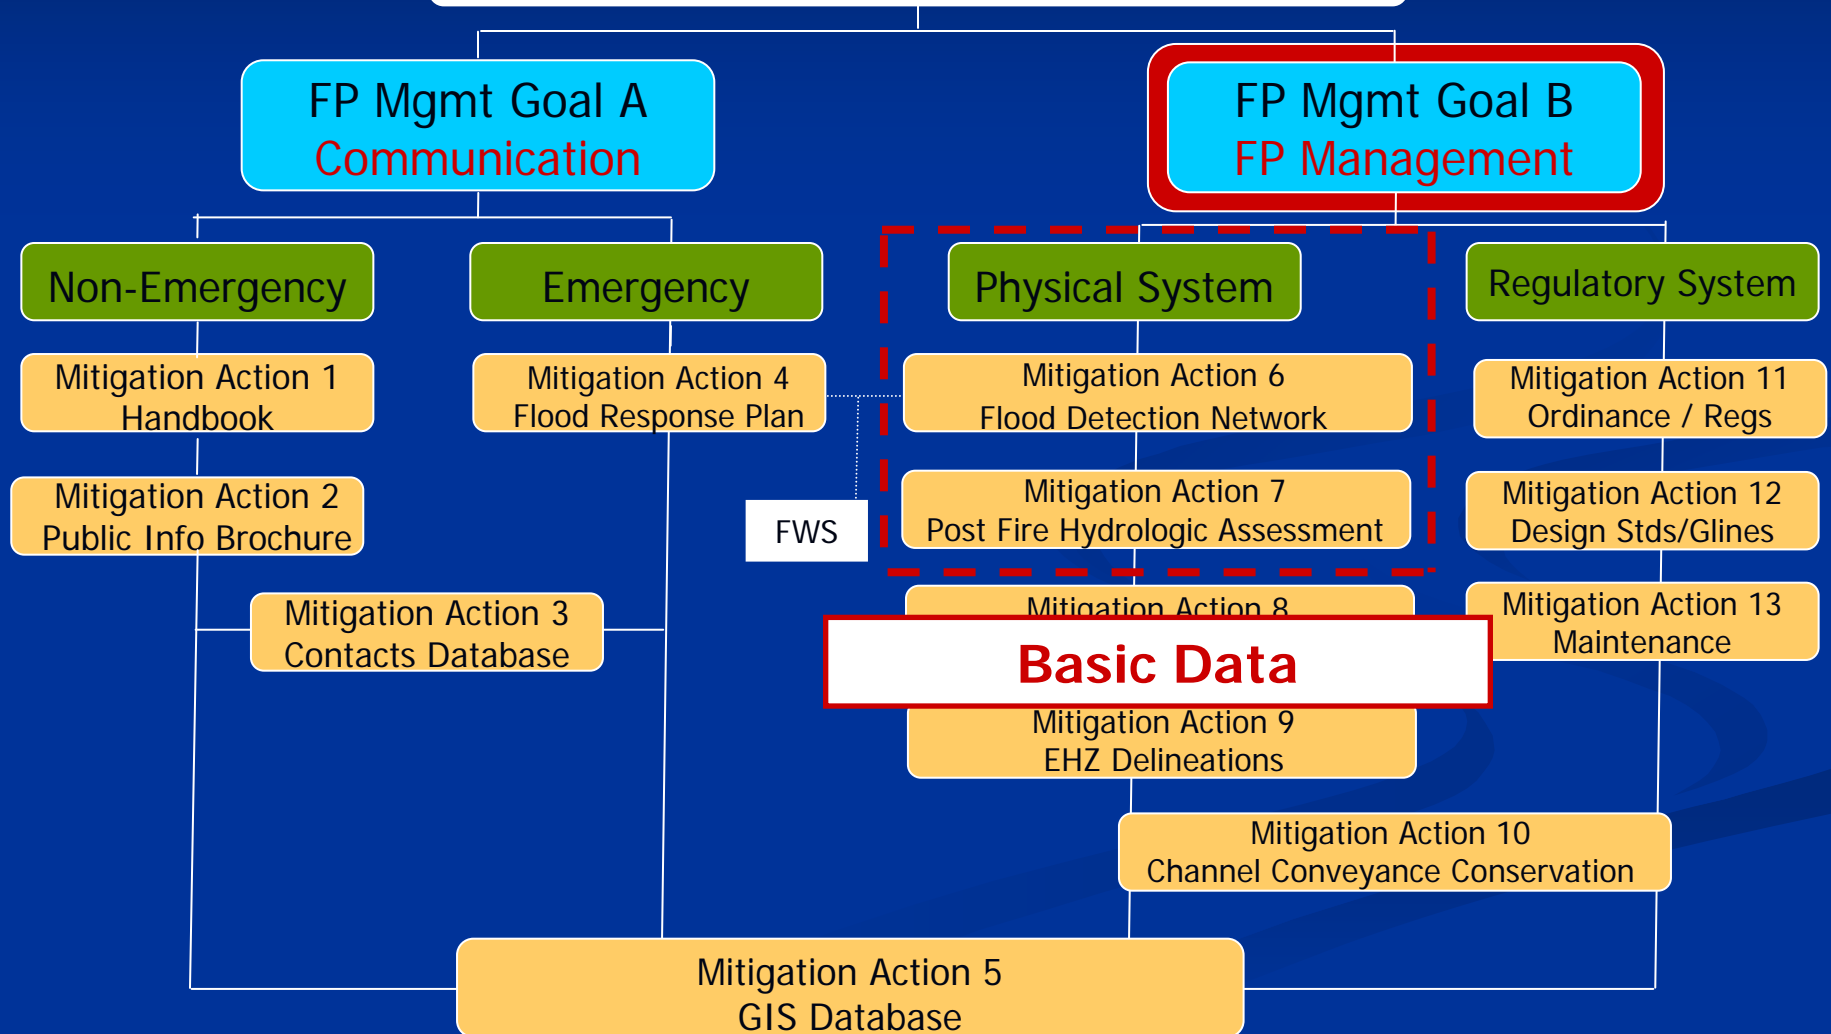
FP Mgmt Goal A
Communication

FP Mgmt Goal B
FP Management

Non-Emergency

Emergency

Physical System

Regulatory System

Mitigation Action 1
Handbook

Mitigation Action 4
Flood Response Plan

Mitigation Action 6
Flood Detection Network

Mitigation Action 11
Ordinance / Regs

Mitigation Action 2
Public Info Brochure

FWS

Mitigation Action 7
Post Fire Hydrologic Assessment

Mitigation Action 12
Design Stds/Glines

Mitigation Action 3
Contacts Database

Mitigation Action 8

Basic Data

Mitigation Action 13
Maintenance

Mitigation Action 9
EHZ Delineations

Mitigation Action 10
Channel Conveyance Conservation

Mitigation Action 5
GIS Database